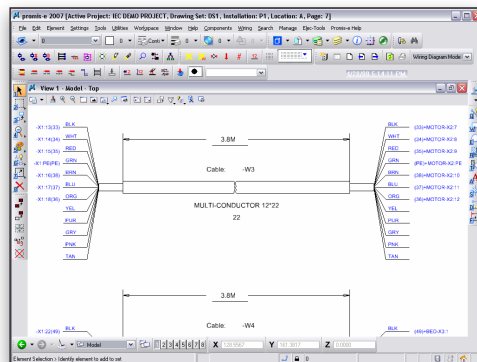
promis-e 2007 [Active Project: IEC DEMO PROJECT, Drawing Set: DS1, Installation: P1, Location: A, Page: 7]

File Edit Element Settings Tools Utilities Workspace Window Help Components Wiring Search Manage Elec-Tools Promis-e Help

Wiring Diagram Mode

View 1 - Model - Top

-X1:13(33) BLK
-X1:14(34) WHT
-X1:15(35) RED
-X1:PE(PE) GRN
-X1:16(36) BRN
-X1:17(37) BLU
-X1:18(38) ORG
YEL
PUR
GRY
PNK
TAN

3.8M

Cable: -W3

MULTI-CONDUCTOR 12*22
22

BLK (33)=MOTOR-X2:7
WHT (34)=MOTOR-X2:8
RED (35)=MOTOR-X2:9
GRN (PE)=MOTOR-X2:PE
BRN (36)=MOTOR-X2:10
BLU (37)=MOTOR-X2:11
ORG (38)=MOTOR-X2:12
YEL
PUR
GRY
PNK
TAN

3.8M

Cable: -W4

-X1:22(49) BLK
BLK (49)=BEO-X3:1

Model 1 2 3 4 5 6 7 8 X Y Z

Element Selection > Identify element to add to set